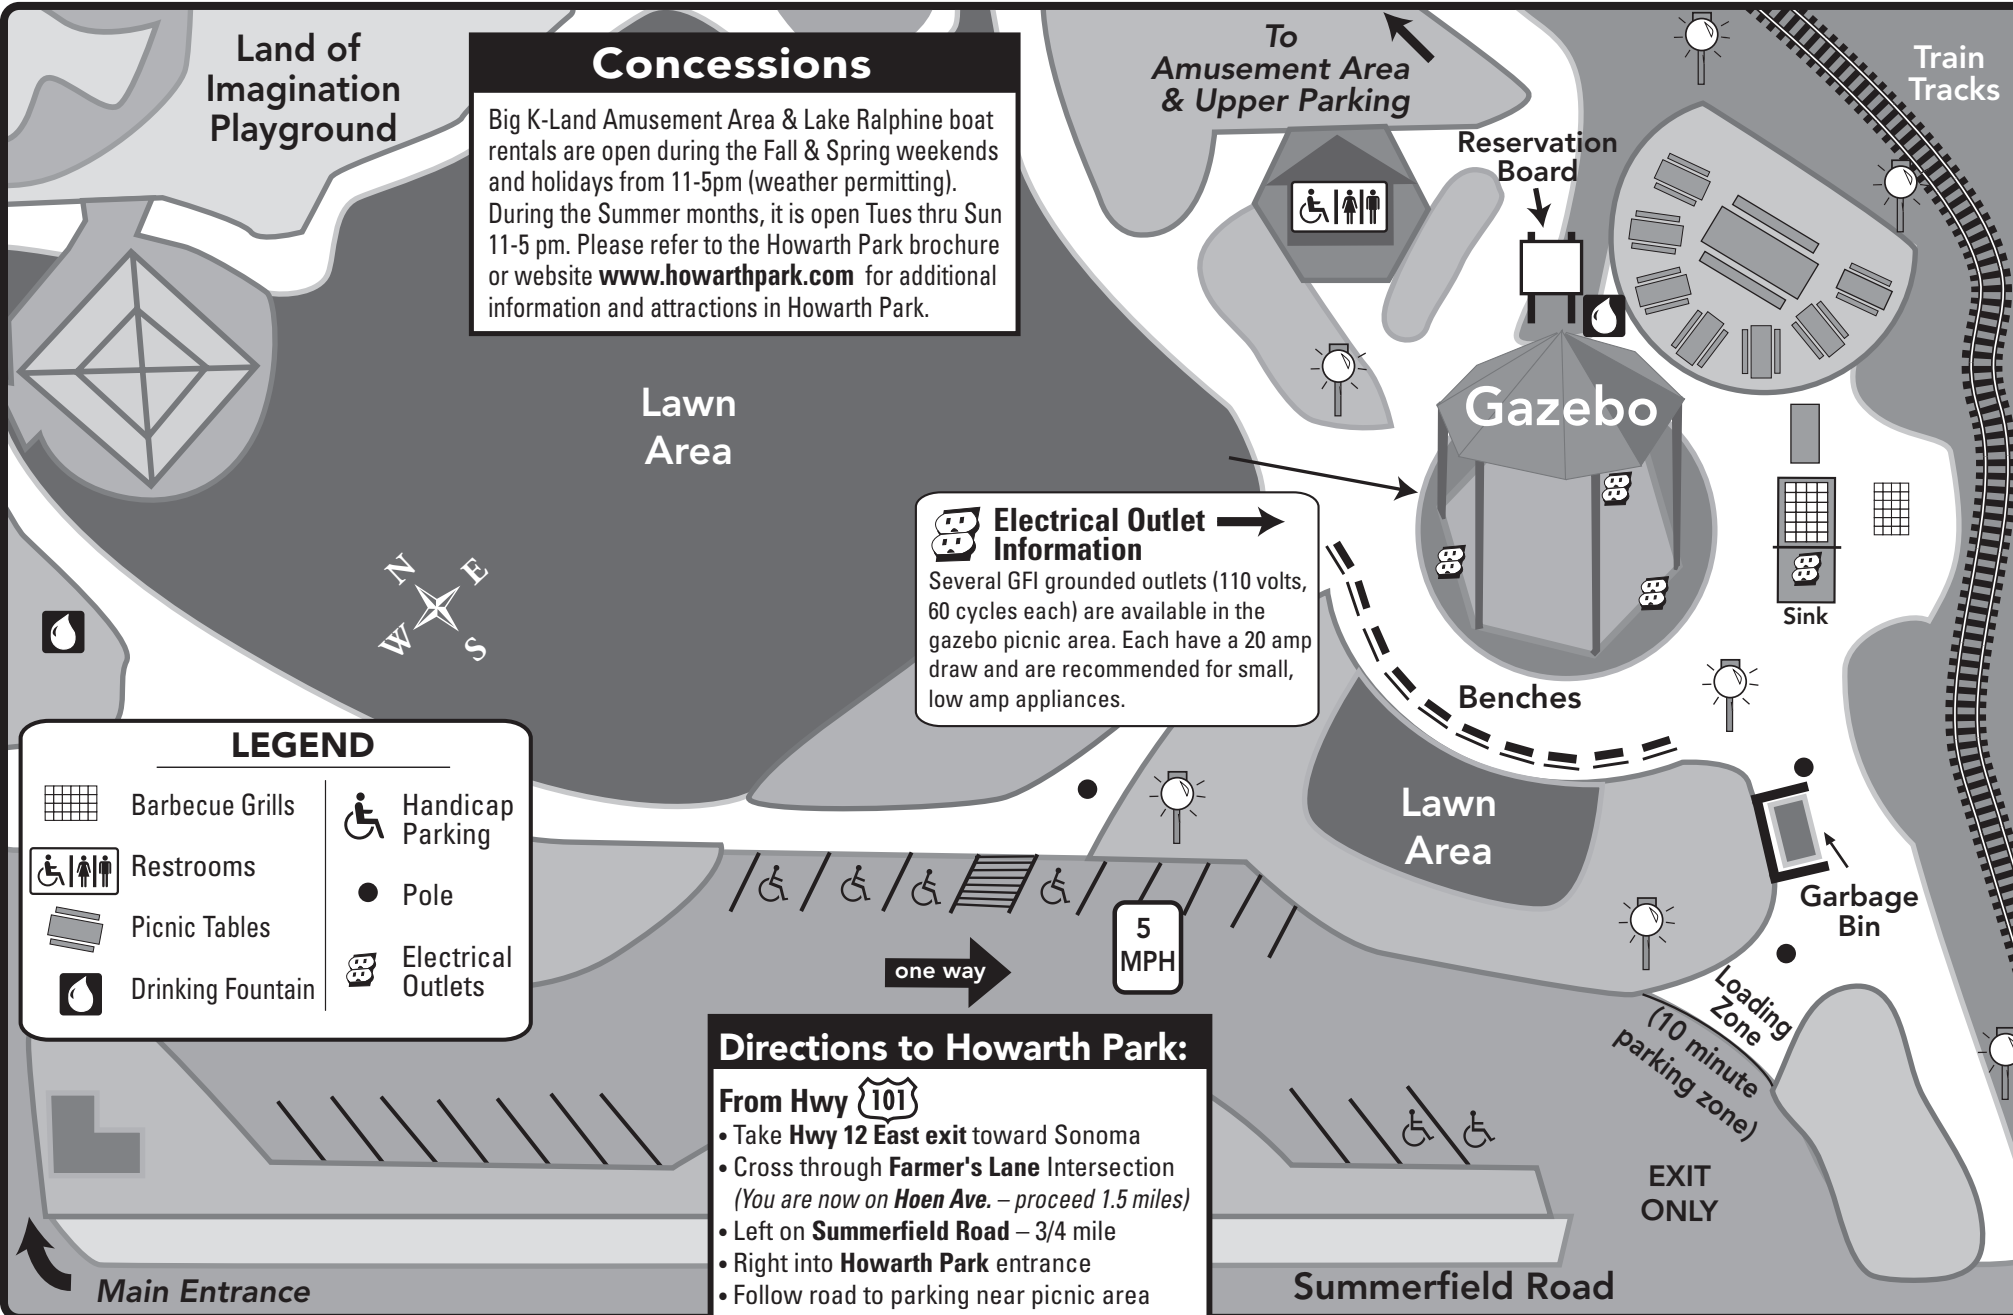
Land of Imagination Playground

Concessions

Big K-Land Amusement Area & Lake Ralphine boat rentals are open during the Fall & Spring weekends and holidays from 11-5pm (weather permitting). During the Summer months, it is open Tues thru Sun 11-5 pm. Please refer to the Howarth Park brochure or website **www.howarthpark.com** for additional information and attractions in Howarth Park.

To Amusement Area & Upper Parking

Reservation Board

Train Tracks

Gazebo

Lawn Area

N E S W

Electrical Outlet Information

Several GFI grounded outlets (110 volts, 60 cycles each) are available in the gazebo picnic area. Each have a 20 amp draw and are recommended for small, low amp appliances.

Sink

Benches

Lawn Area

Garbage Bin

LEGEND

Barbecue Grills
Restrooms
Picnic Tables
Drinking Fountain
Handicap Parking
Pole
Electrical Outlets

one way

5 MPH

Loading Zone (10 minute parking zone)

Directions to Howarth Park:

From Hwy 101
• Take **Hwy 12 East exit** toward Sonoma
• Cross through **Farmer's Lane** Intersection
*(You are now on **Hoen Ave.** – proceed 1.5 miles)*
• Left on **Summerfield Road** – 3/4 mile
• Right into **Howarth Park** entrance
• Follow road to parking near picnic area

EXIT ONLY

Main Entrance

Summerfield Road